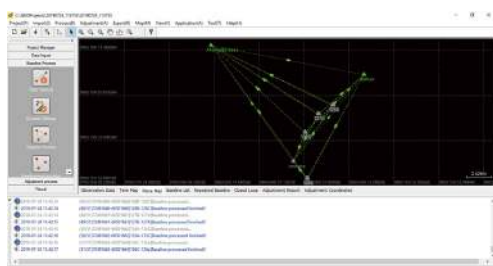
Project(P) Import(I) Process(B) Adjustment(A) Export(E) Map(M) View(V) Application(A) Tool(T) Help(H)

Project Manager
Data Input
Baseline Process
Adjustment process
Result

Observation Data
Time Map
Base Map
Baseline List
Repeated Baseline
Closed Loop
Adjustment Report
Adjustment Coordinates

Baseline processed.
Baseline processed.
Baseline processed.
Baseline processed.
Baseline processed finished!
Baseline processed.
Baseline processed finished!
Baseline processed.
Baseline processed finished!